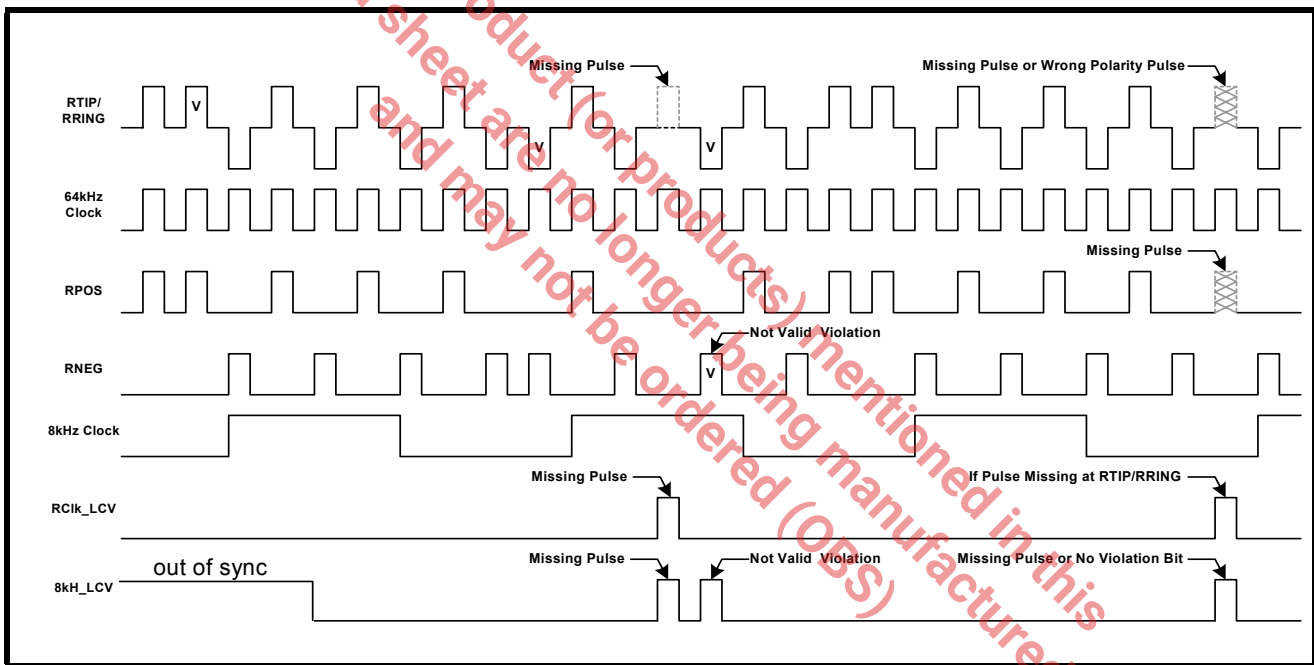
Missing Pulse

Missing Pulse or Wrong Polarity Pulse

RTIP/ RRING

V

V

V

64kHz Clock

Missing Pulse

RPOS

Not Valid Violation

RNEG

V

8kHz Clock

Missing Pulse

If Pulse Missing at RTIP/RRING

RClk_LCV

Missing Pulse

Not Valid Violation

Missing Pulse or No Violation Bit

8kH_LCV

out of sync

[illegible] product (or products) mentioned in this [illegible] sheet are no longer being manufactured and may not be ordered (ODS)